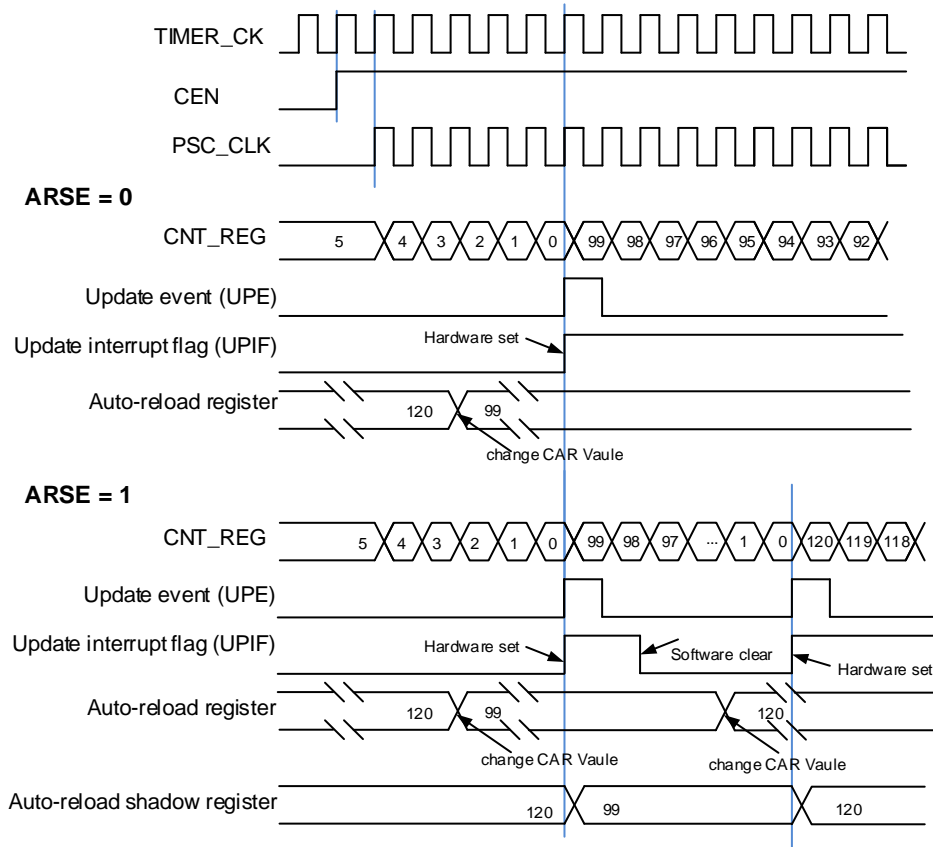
TIMER_CK

CEN

PSC_CLK

ARSE = 0

CNT_REG 5 4 3 2 1 0 99 98 97 96 95 94 93 92

Update event (UPE)

Update interrupt flag (UPIF)

Hardware set

Auto-reload register 120 99

change CAR Vaule

ARSE = 1

CNT_REG 5 4 3 2 1 0 99 98 97 ... 1 0 120 119 118

Update event (UPE)

Update interrupt flag (UPIF)

Hardware set

Software clear

Hardware set

Auto-reload register 120 99 120

change CAR Vaule

change CAR Vaule

Auto-reload shadow register 120 99 120